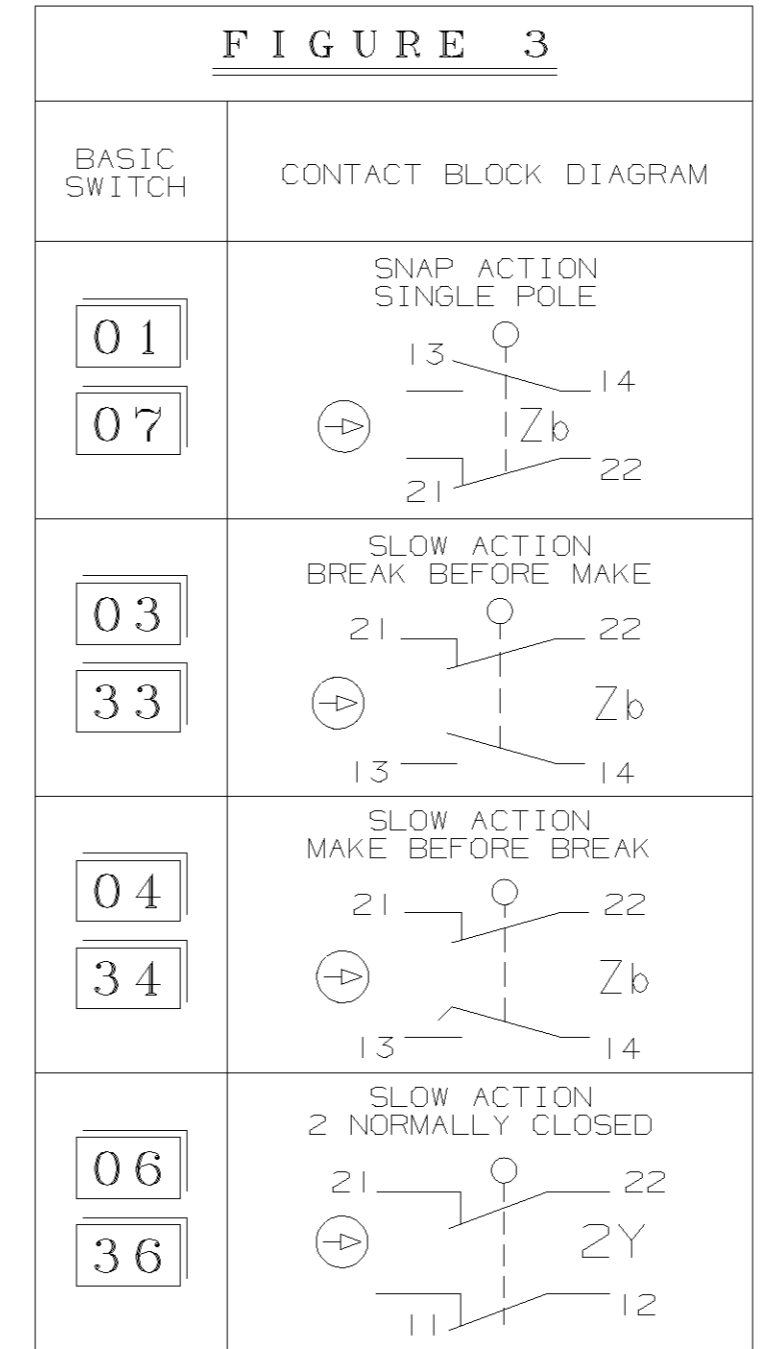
FIGURE 3

| BASIC SWITCH | CONTACT BLOCK DIAGRAM |
|---|---|
| 01 07 | SNAP ACTION SINGLE POLE 13 14 Zb 21 22 |
| 03 33 | SLOW ACTION BREAK BEFORE MAKE 21 22 Zb 13 14 |
| 04 34 | SLOW ACTION MAKE BEFORE BREAK 21 22 Zb 13 14 |
| 06 36 | SLOW ACTION 2 NORMALLY CLOSED 21 22 2Y 11 12 |